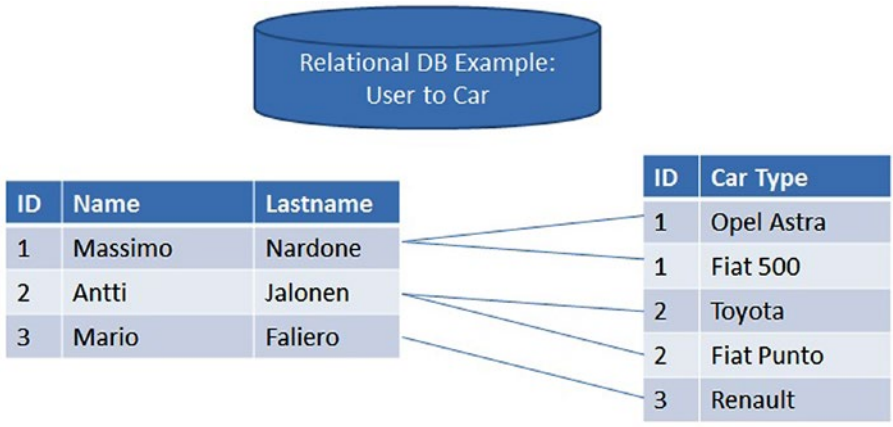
Relational DB Example:
User to Car

| ID | Name | Lastname |
|---|---|---|
| 1 | Massimo | Nardone |
| 2 | Antti | Jalonen |
| 3 | Mario | Faliero |

| ID | Car Type |
|---|---|
| 1 | Opel Astra |
| 1 | Fiat 500 |
| 2 | Toyota |
| 2 | Fiat Punto |
| 3 | Renault |